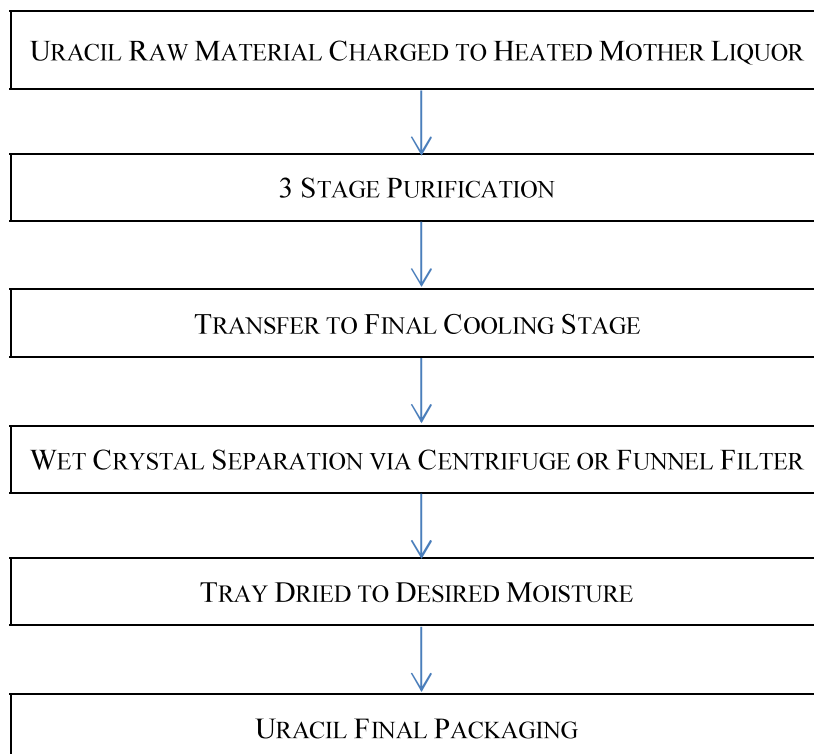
Uracil Raw Material Charged to Heated Mother Liquor

3 Stage Purification

Transfer to Final Cooling Stage

Wet Crystal Separation via Centrifuge or Funnel Filter

Tray Dried to Desired Moisture

Uracil Final Packaging